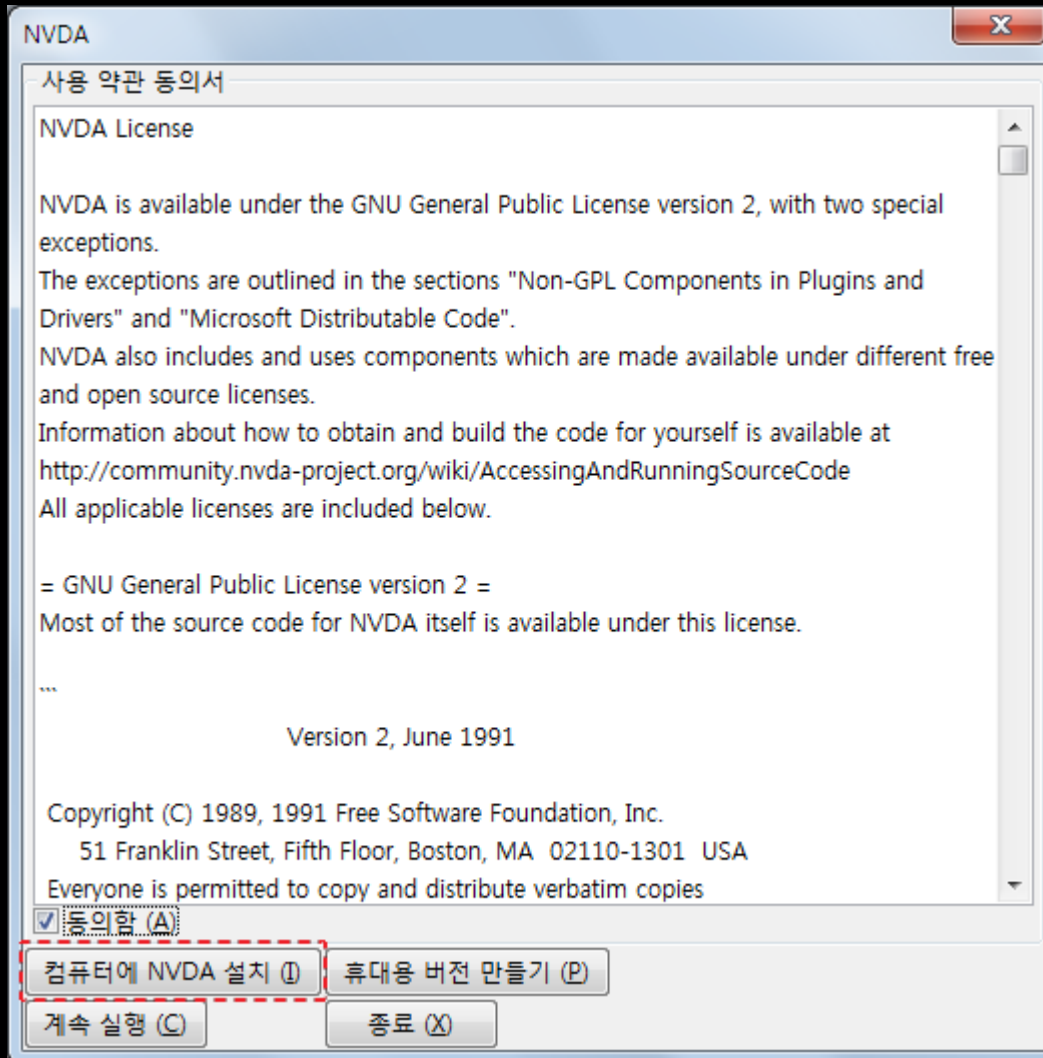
NVDA

사용 약관 동의서

NVDA License

NVDA is available under the GNU General Public License version 2, with two special exceptions.
The exceptions are outlined in the sections "Non-GPL Components in Plugins and Drivers" and "Microsoft Distributable Code".
NVDA also includes and uses components which are made available under different free and open source licenses.
Information about how to obtain and build the code for yourself is available at http://community.nvda-project.org/wiki/AccessingAndRunningSourceCode
All applicable licenses are included below.

= GNU General Public License version 2 =
Most of the source code for NVDA itself is available under this license.

```

Version 2, June 1991

Copyright (C) 1989, 1991 Free Software Foundation, Inc.
51 Franklin Street, Fifth Floor, Boston, MA 02110-1301 USA
Everyone is permitted to copy and distribute verbatim copies

동의함 (A)

컴퓨터에 NVDA 설치 (I)
휴대용 버전 만들기 (P)
계속 실행 (C)
종료 (X)